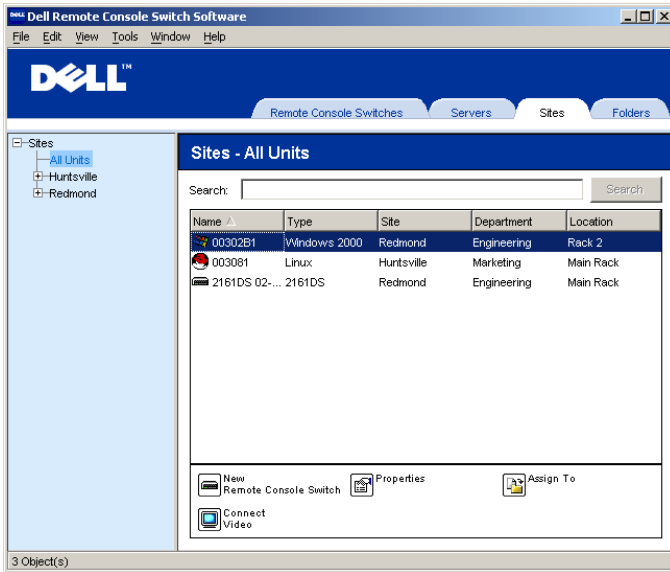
Dell Remote Console Switch Software

File Edit View Tools Window Help

DELL

Remote Console Switches | Servers | Sites | Folders

Sites
All Units
Huntsville
Redmond

Sites - All Units

Search:
Search

| Name | Type | Site | Department | Location |
|---|---|---|---|---|
| 00302B1 | Windows 2000 | Redmond | Engineering | Rack 2 |
| 003081 | Linux | Huntsville | Marketing | Main Rack |
| 2161DS 02-... | 2161DS | Redmond | Engineering | Main Rack |

New Remote Console Switch
Properties
Assign To
Connect Video

3 Object(s)